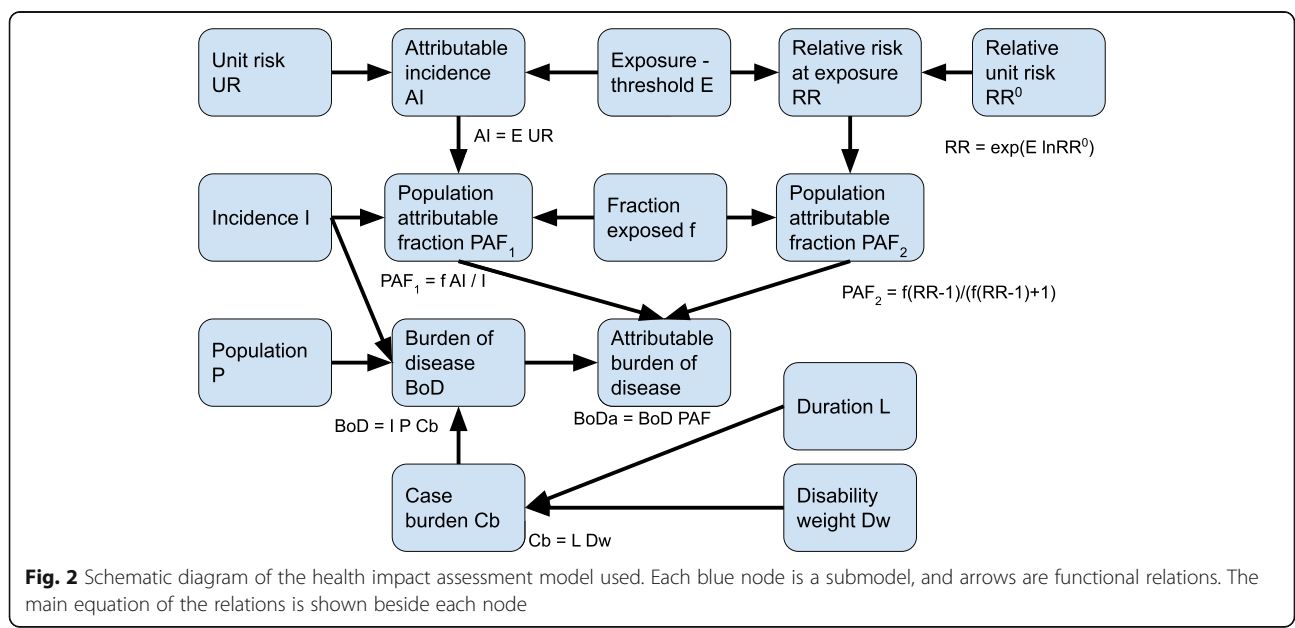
Unit risk UR

Attributable incidence AI

Exposure - threshold E

Relative risk at exposure RR

Relative unit risk $RR^0$

AI = E UR

$RR = \exp(E \ln RR^0)$

Incidence I

Population attributable fraction $PAF_1$

Fraction exposed f

Population attributable fraction $PAF_2$

$PAF_1 = f\ AI / I$

$PAF_2 = f(RR-1)/(f(RR-1)+1)$

Population P

Burden of disease BoD

Attributable burden of disease

Duration L

BoD = I P Cb

BoDa = BoD PAF

Case burden Cb

Disability weight Dw

Cb = L Dw

**Fig. 2** Schematic diagram of the health impact assessment model used. Each blue node is a submodel, and arrows are functional relations. The main equation of the relations is shown beside each node